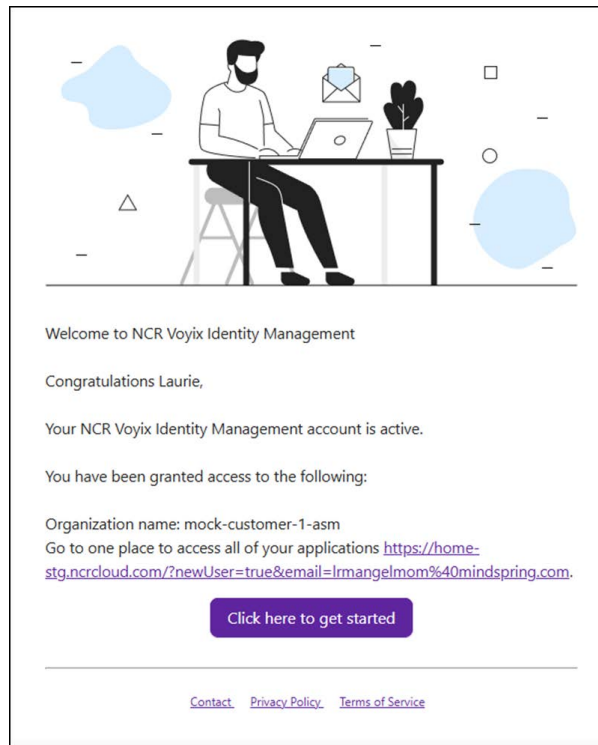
Welcome to NCR Voyix Identity Management

Congratulations Laurie,

Your NCR Voyix Identity Management account is active.

You have been granted access to the following:

Organization name: mock-customer-1-asm
Go to one place to access all of your applications https://home-stg.ncrcloud.com/?newUser=true&email=lrmangelmom%40mindspring.com.

Click here to get started

Contact Privacy Policy Terms of Service